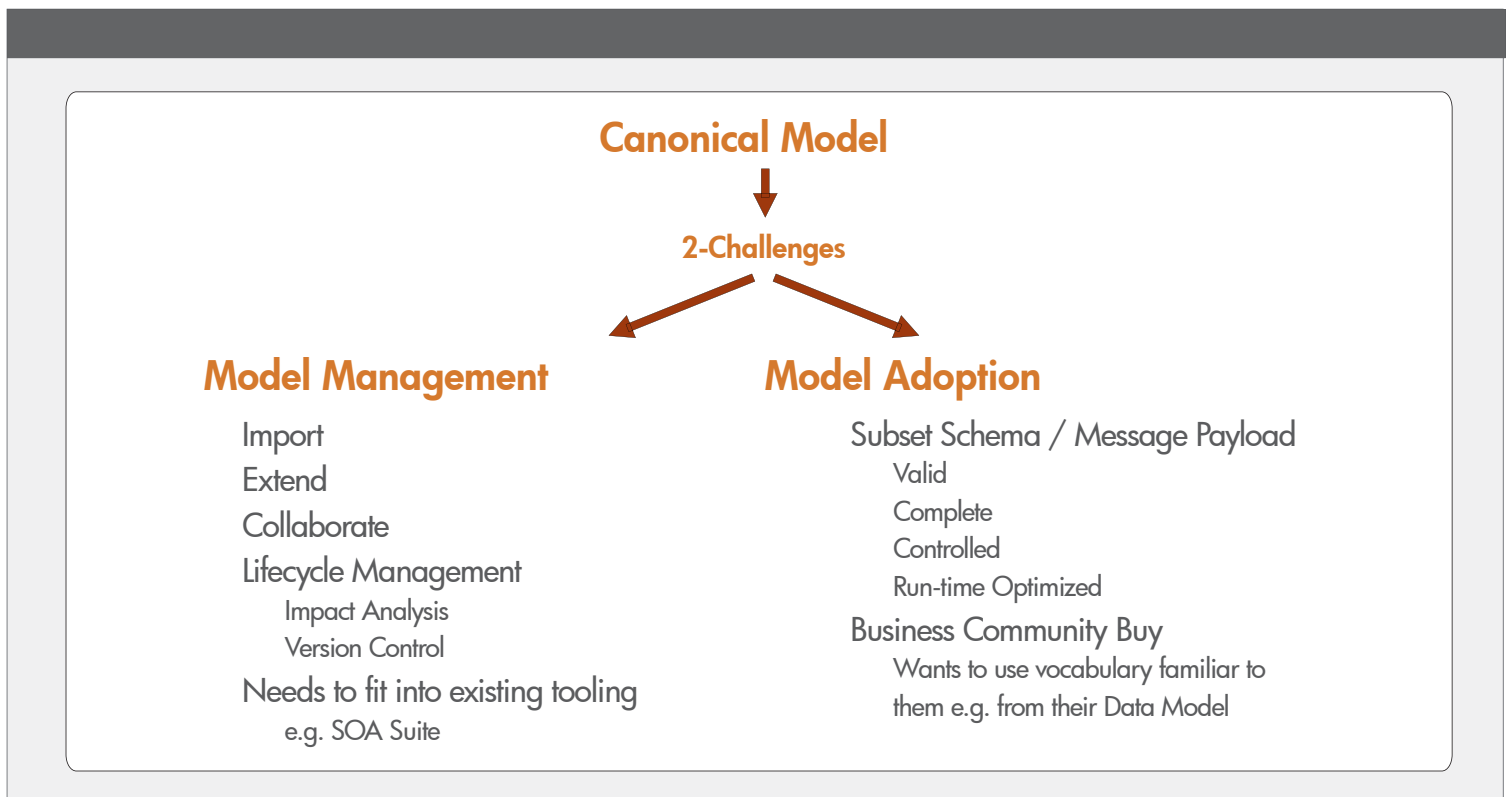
Canonical Model

2-Challenges

Model Management

Import

Extend

Collaborate

Lifecycle Management

Impact Analysis

Version Control

Needs to fit into existing tooling

e.g. SOA Suite

Model Adoption

Subset Schema / Message Payload

Valid

Complete

Controlled

Run-time Optimized

Business Community Buy

Wants to use vocabulary familiar to them e.g. from their Data Model